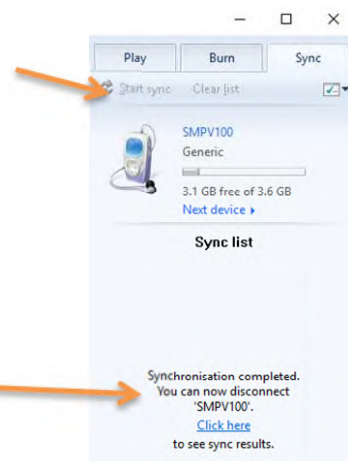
Play

Burn

Sync

Start sync

Clear list

SMPV100

Generic

3.1 GB free of 3.6 GB

Next device ▸

Sync list

Synchronisation completed. You can now disconnect 'SMPV100'.

Click here

to see sync results.